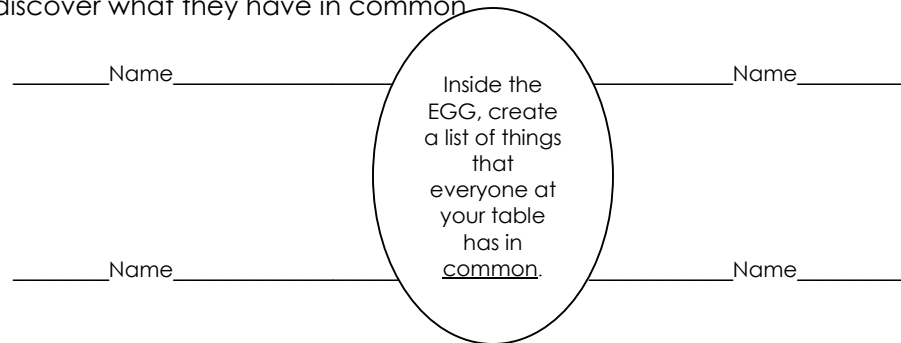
discover what they have in common

________Name________________

________Name________

Inside the EGG, create a list of things that everyone at your table has in common.

________Name________________

________Name________